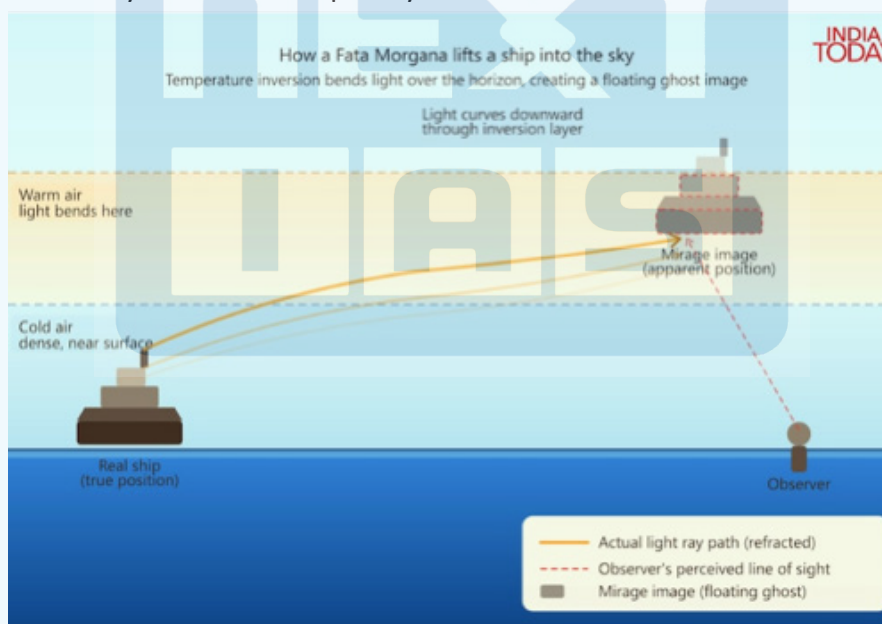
INDIA TODA

How a Fata Morgana lifts a ship into the sky
Temperature inversion bends light over the horizon, creating a floating ghost image

Light curves downward through inversion layer

Warm air
light bends here

Mirage image
(apparent position)

Cold air
dense, near surface

Real ship
(true position)

Observer

Actual light ray path (refracted)
Observer's perceived line of sight
Mirage image (floating ghost)